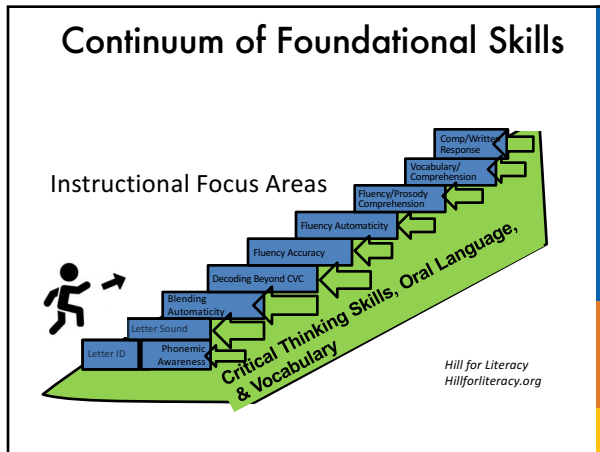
Continuum of Foundational Skills

Instructional Focus Areas

Letter ID

Phonemic Awareness

Letter Sound

Blending Automaticity

Decoding Beyond CVC

Fluency Accuracy

Fluency Automaticity

Fluency/Prosody Comprehension

Vocabulary/ Comprehension

Comp/Written Response

Critical Thinking Skills, Oral Language, & Vocabulary

Hill for Literacy
Hillforliteracy.org